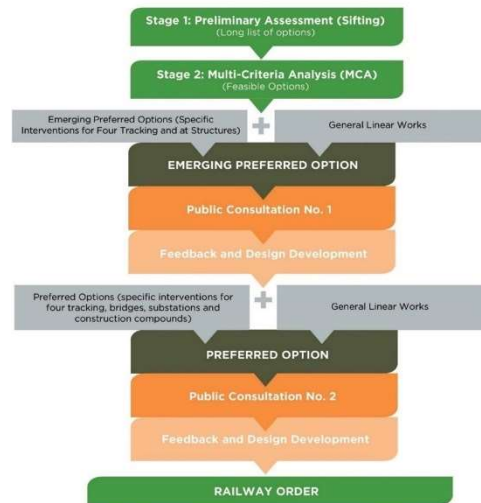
Stage 1: Preliminary Assessment (Sifting)
(Long list of options)

Stage 2: Multi-Criteria Analysis (MCA)
(Feasible Options)

Emerging Preferred Options (Specific Interventions for Four Tracking and at Structures)

+

General Linear Works

EMERGING PREFERRED OPTION

Public Consultation No. 1

Feedback and Design Development

Preferred Options (specific interventions for four tracking, bridges, substations and construction compounds)

+

General Linear Works

PREFERRED OPTION

Public Consultation No. 2

Feedback and Design Development

RAILWAY ORDER